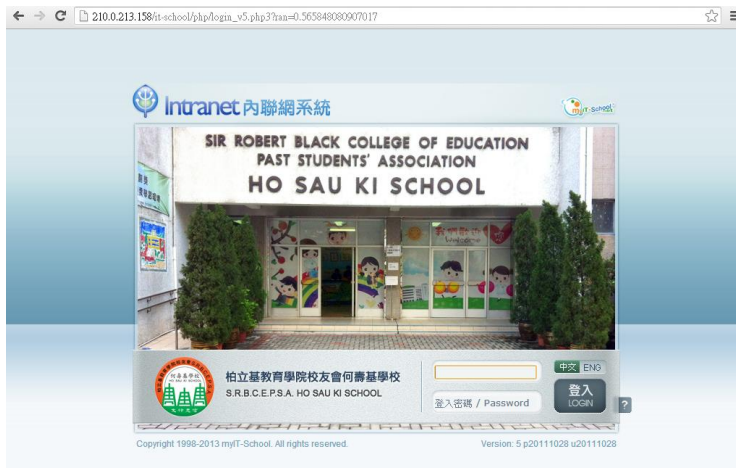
210.0.213.158/it-school/php/login_v5.php3?ran=0.565848080907017

Intranet 內聯網系統

myIT-School

SIR ROBERT BLACK COLLEGE OF EDUCATION PAST STUDENTS' ASSOCIATION HO SAU KI SCHOOL

柏立基教育學院校友會何壽基學校
S.R.B.C.E.P.S.A. HO SAU KI SCHOOL

登入密碼 / Password

中文 ENG

登入 LOGIN

?

Copyright 1998-2013 myIT-School. All rights reserved.

Version: 5 p20111028 u20111028